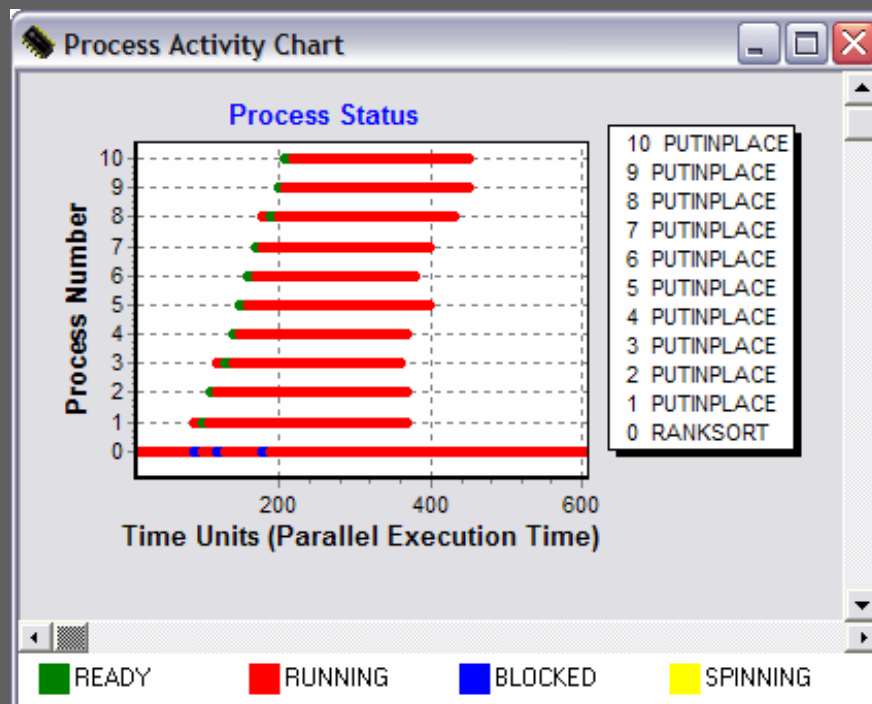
Process Activity Chart

Process Status

Process Number

10
9
8
7
6
5
4
3
2
1
0

200
400
600

Time Units (Parallel Execution Time)

10 PUTINPLACE
9 PUTINPLACE
8 PUTINPLACE
7 PUTINPLACE
6 PUTINPLACE
5 PUTINPLACE
4 PUTINPLACE
3 PUTINPLACE
2 PUTINPLACE
1 PUTINPLACE
0 RANKSORT

READY
RUNNING
BLOCKED
SPINNING